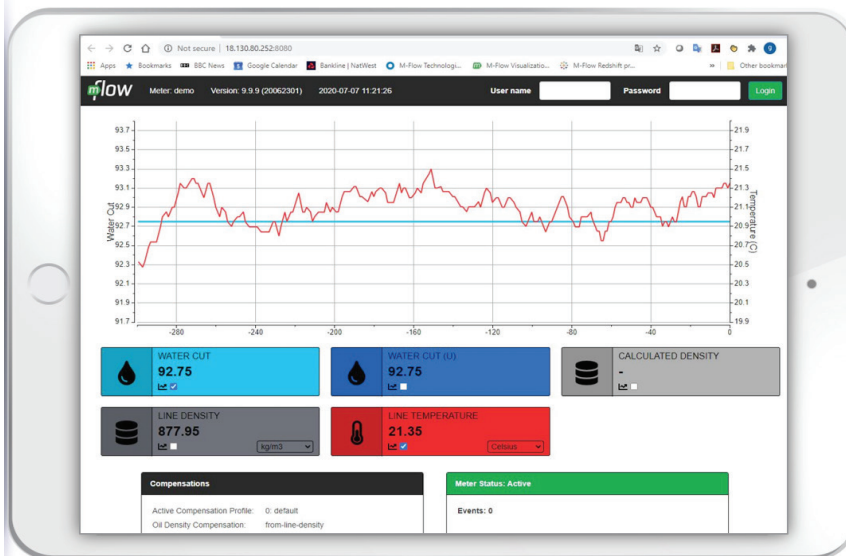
Not secure | 18.130.80.252:8080

Apps Bookmarks BBC News Google Calendar Bankline | NatWest M-Flow Technologi... M-Flow Visualizatio... M-Flow Redshift pr... » Other bookmarks

mflow Meter: demo Version: 9.9.9 (20062301) 2020-07-07 11:21:26 User name Password Login

93.7
93.5
93.3
93.1
92.9
92.7
92.5
92.3
92.1
91.9
91.7

Water Cut

21.9
21.7
21.5
21.3
21.1
20.9
20.7
20.5
20.3
20.1
19.9

Temperature (C)

-280 -240 -200 -160 -120 -80 -40 0

WATER CUT
92.75

WATER CUT (U)
92.75

CALCULATED DENSITY
-

LINE DENSITY
877.95
kg/m3

LINE TEMPERATURE
21.35
Celsius

Compensations

Active Compensation Profile: 0: default
Oil Density Compensation: from-line-density

Meter Status: Active

Events: 0